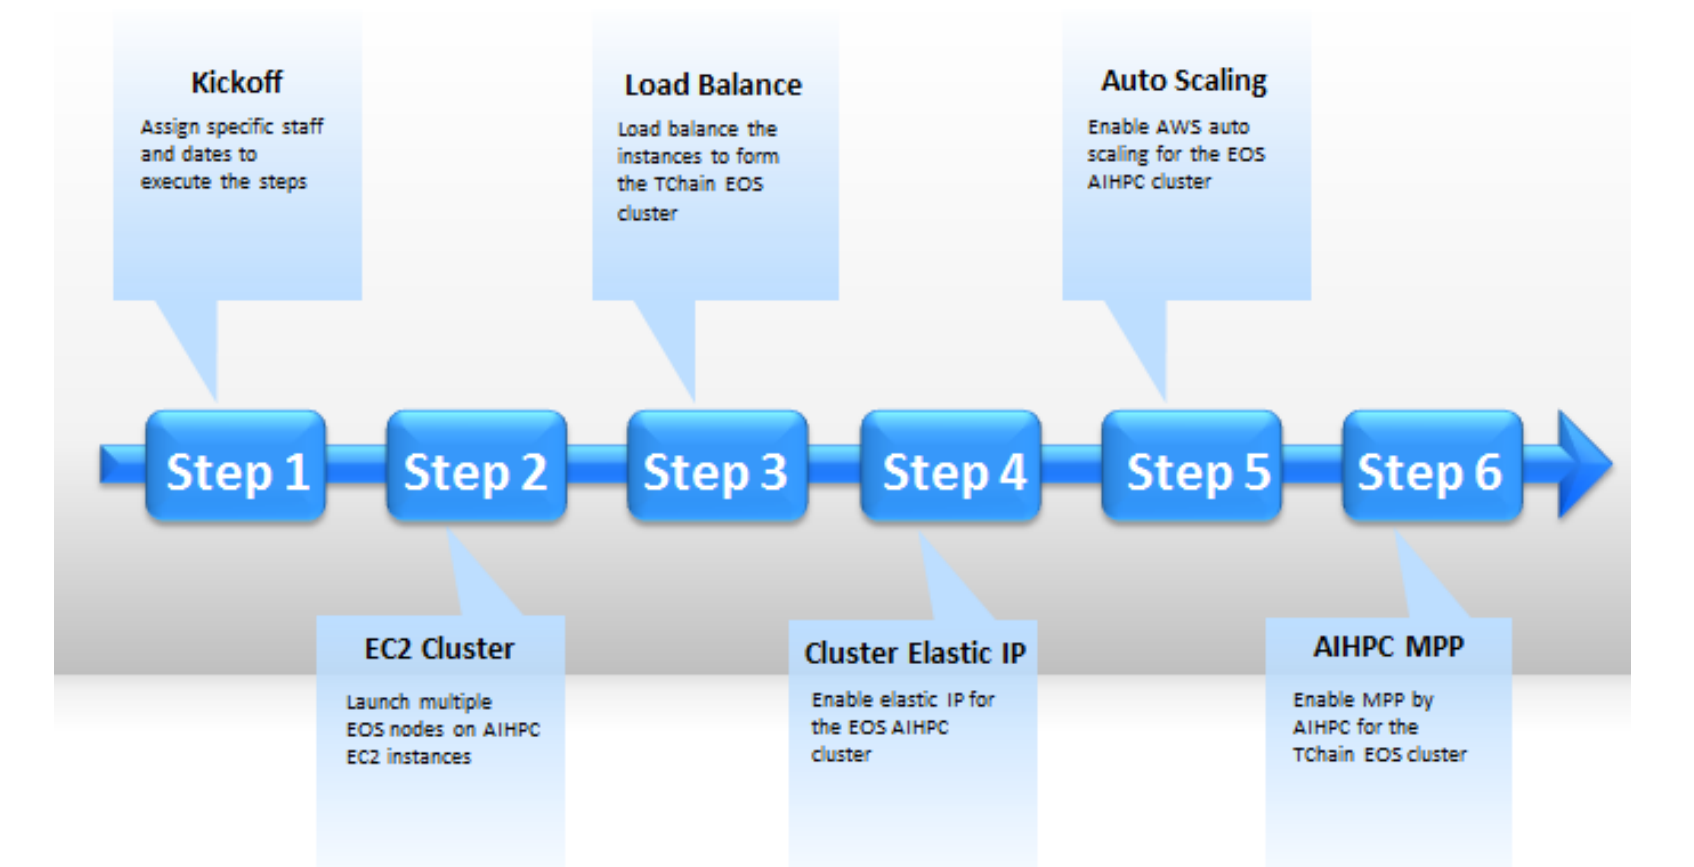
Kickoff

Assign specific staff and dates to execute the steps

Load Balance

Load balance the instances to form the TChain EOS cluster

Auto Scaling

Enable AWS auto scaling for the EOS AIHPC cluster

Step 1

Step 2

Step 3

Step 4

Step 5

Step 6

EC2 Cluster

Launch multiple EOS nodes on AIHPC EC2 instances

Cluster Elastic IP

Enable elastic IP for the EOS AIHPC cluster

AIHPC MPP

Enable MPP by AIHPC for the TChain EOS cluster